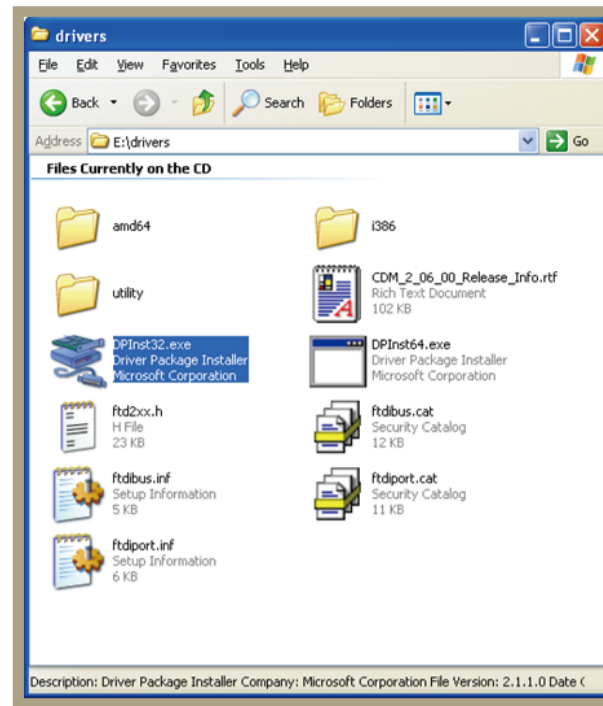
drivers

File Edit View Favorites Tools Help

Back Search Folders

Address E:\drivers Go

Files Currently on the CD

amd64

i386

utility

CDM_2_06_00_Release_Info.rtf
Rich Text Document
102 KB

DPInst32.exe
Driver Package Installer
Microsoft Corporation

DPInst64.exe
Driver Package Installer
Microsoft Corporation

ftd2xx.h
H File
23 KB

ftdibus.cat
Security Catalog
12 KB

ftdibus.inf
Setup Information
5 KB

ftdiport.cat
Security Catalog
11 KB

ftdiport.inf
Setup Information
6 KB

Description: Driver Package Installer Company: Microsoft Corporation File Version: 2.1.1.0 Date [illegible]